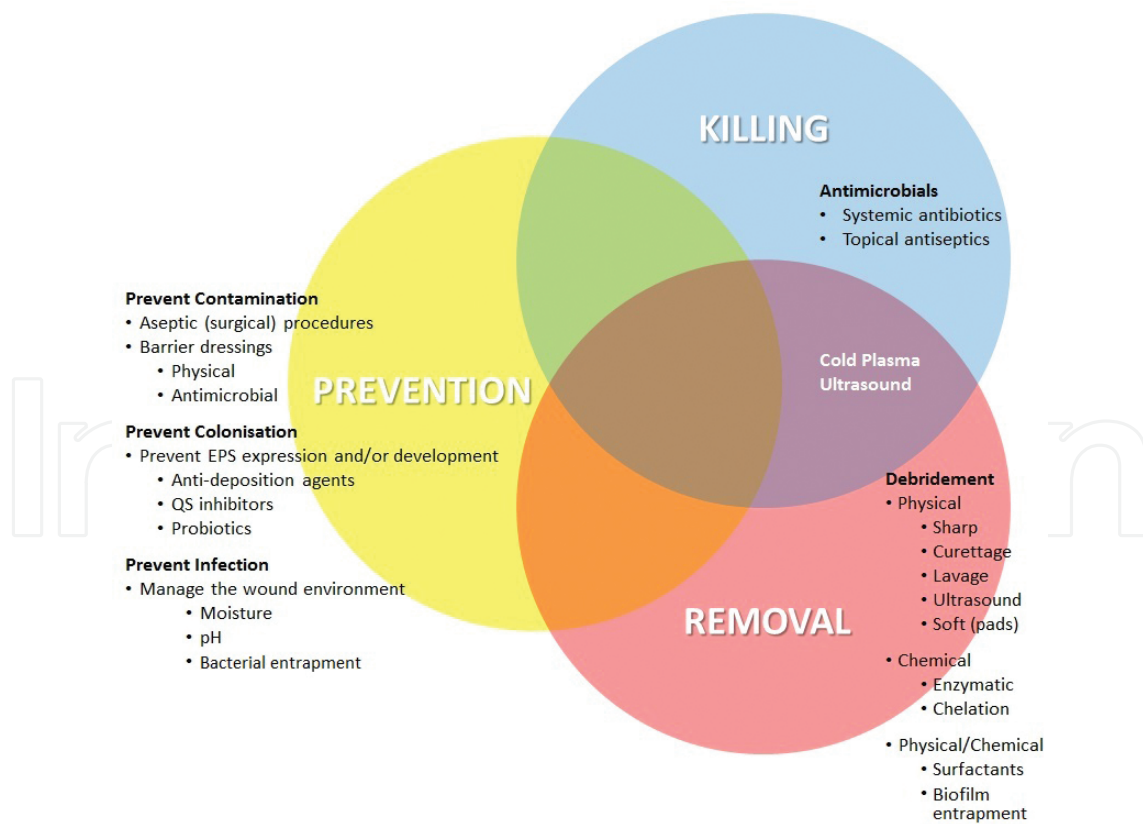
KILLING

Antimicrobials
• Systemic antibiotics
• Topical antiseptics

Prevent Contamination
• Aseptic (surgical) procedures
• Barrier dressings
• Physical
• Antimicrobial

PREVENTION

Cold Plasma
Ultrasound

Prevent Colonisation
• Prevent EPS expression and/or development
• Anti-deposition agents
• QS inhibitors
• Probiotics

Prevent Infection
• Manage the wound environment
• Moisture
• pH
• Bacterial entrapment

Debridement
• Physical
• Sharp
• Curettage
• Lavage
• Ultrasound
• Soft (pads)

REMOVAL

• Chemical
• Enzymatic
• Chelation

• Physical/Chemical
• Surfactants
• Biofilm entrapment